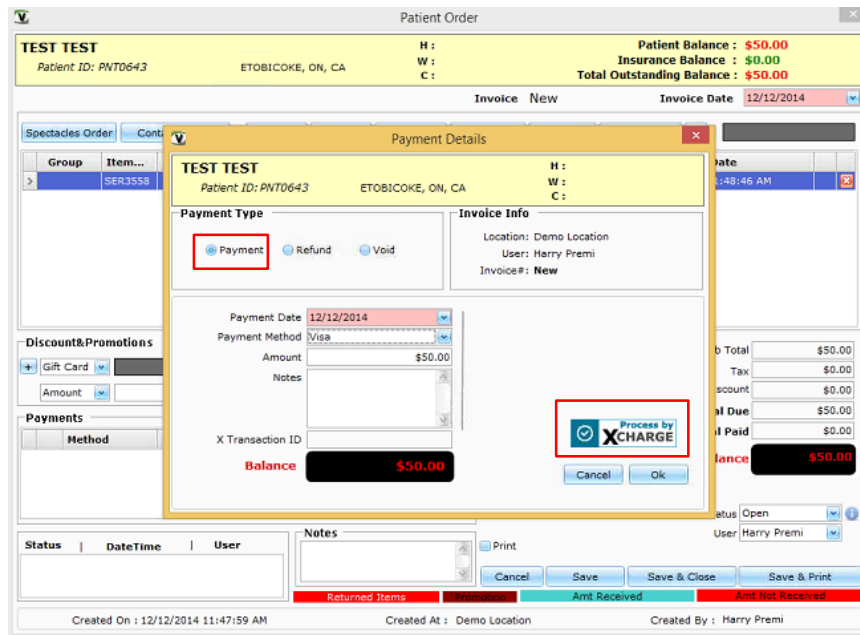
Patient Order

TEST TEST
Patient ID: PNT0643
ETOBICOKE, ON, CA
H :
W :
C :
Patient Balance : $50.00
Insurance Balance : $0.00
Total Outstanding Balance : $50.00

Invoice New
Invoice Date 12/12/2014

Spectacles Order
Conta

| Group | Item... |
|---|---|
| | SER3558 |

Date
1:48:46 AM

Payment Details

TEST TEST
Patient ID: PNT0643
ETOBICOKE, ON, CA
H :
W :
C :

Payment Type
Payment
Refund
Void

Invoice Info
Location: Demo Location
User: Harry Premi
Invoice#: New

Payment Date 12/12/2014
Payment Method Visa
Amount $50.00
Notes

X Transaction ID
Balance $50.00

Process by XCHARGE

Cancel
Ok

Discount&Promotions
Gift Card
Amount

Payments
Method

b Total $50.00
Tax $0.00
scount $0.00
al Due $50.00
al Paid $0.00
ance $50.00

tatus Open
User Harry Premi

Status | DateTime | User

Notes

Print

Cancel
Save
Save & Close
Save & Print

Returned Items
Promotion
Amt Received
Amt Not Received

Created On : 12/12/2014 11:47:59 AM
Created At : Demo Location
Created By : Harry Premi